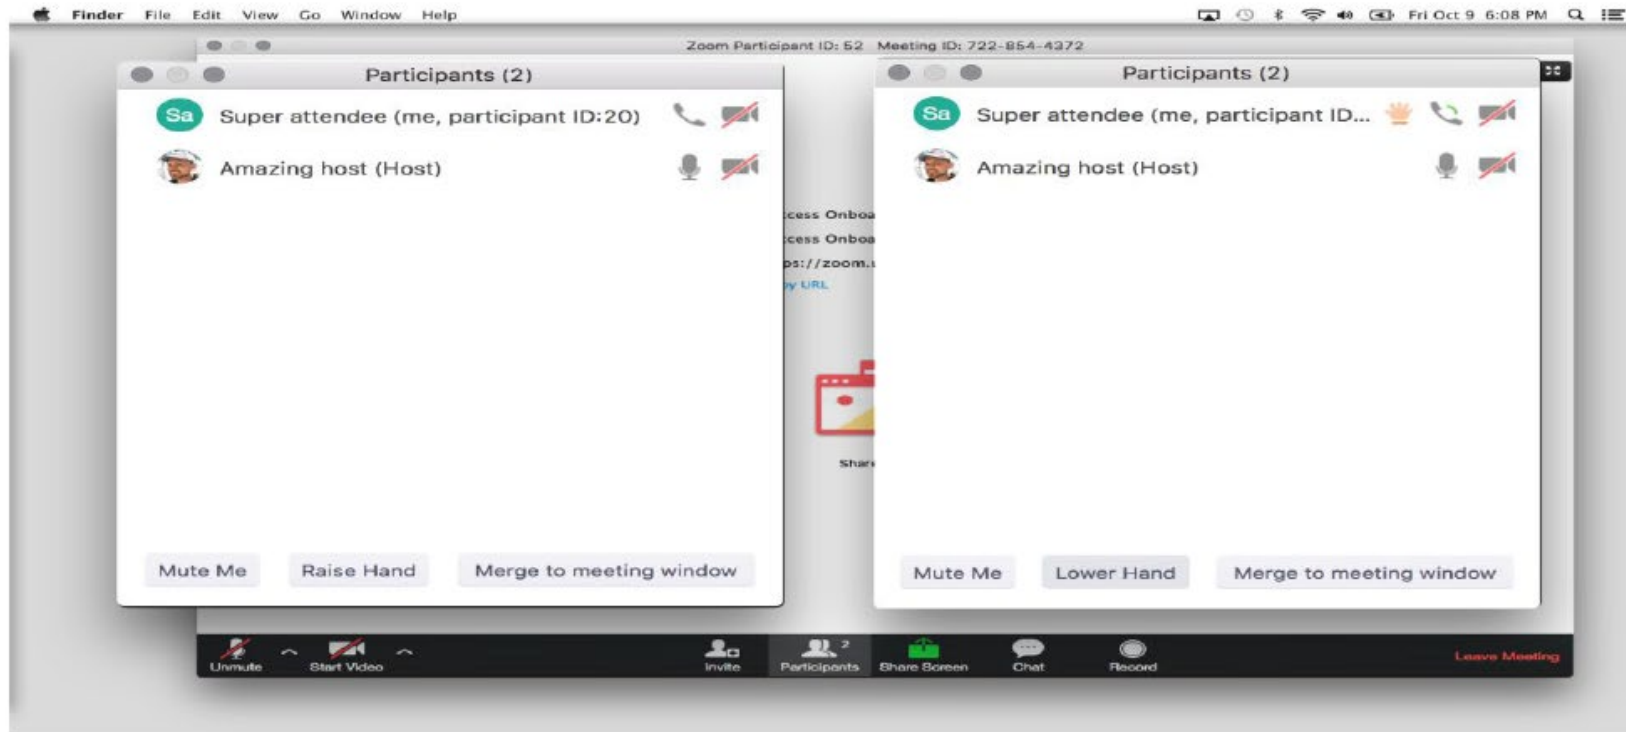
Finder File Edit View Go Window Help

Fri Oct 9 6:08 PM

Zoom Participant ID: 52 Meeting ID: 722-854-4372

Participants (2)

Sa Super attendee (me, participant ID:20)

Amazing host (Host)

Mute Me Raise Hand Merge to meeting window

:cess Onboa
:cess Onboa
ps://zoom.
y URL

Shar

Participants (2)

Sa Super attendee (me, participant ID...

Amazing host (Host)

Mute Me Lower Hand Merge to meeting window

Unmute Start Video Invite Participants 2 Share Screen Chat Record Leave Meeting